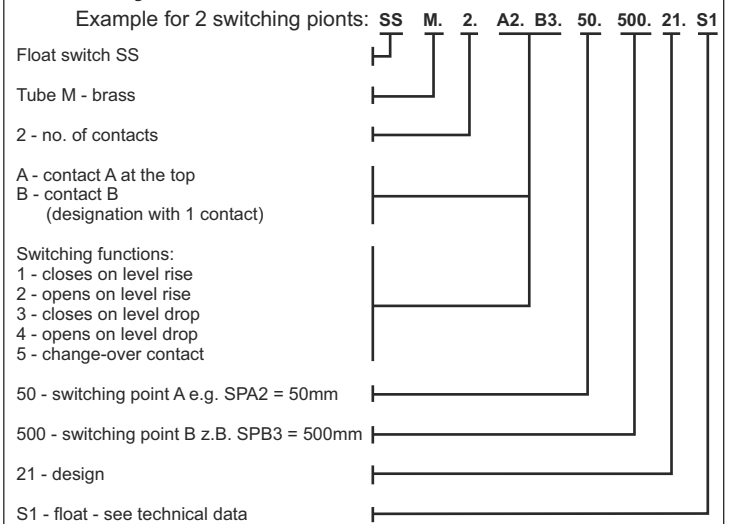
Example for 2 switching pionts: SS M. 2. A2. B3. 50. 500. 21. S1

Float switch SS

Tube M - brass

2 - no. of contacts

A - contact A at the top
B - contact B
(designation with 1 contact)

Switching functions:
1 - closes on level rise
2 - opens on level rise
3 - closes on level drop
4 - opens on level drop
5 - change-over contact

50 - switching point A e.g. SPA2 = 50mm

500 - switching point B z.B. SPB3 = 500mm

21 - design

S1 - float - see technical data